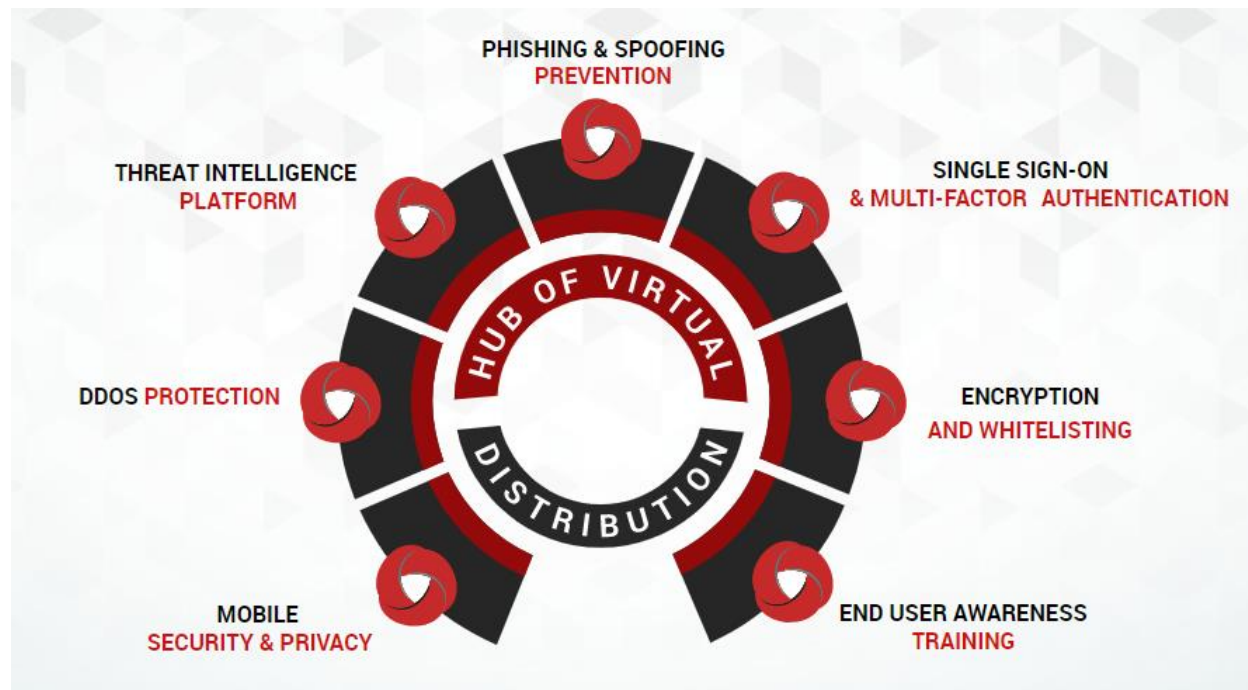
PHISHING & SPOOFING
PREVENTION

THREAT INTELLIGENCE
PLATFORM

SINGLE SIGN-ON
& MULTI-FACTOR AUTHENTICATION

HUB OF VIRTUAL

DISTRIBUTION

DDOS PROTECTION

ENCRYPTION
AND WHITELISTING

MOBILE
SECURITY & PRIVACY

END USER AWARENESS
TRAINING